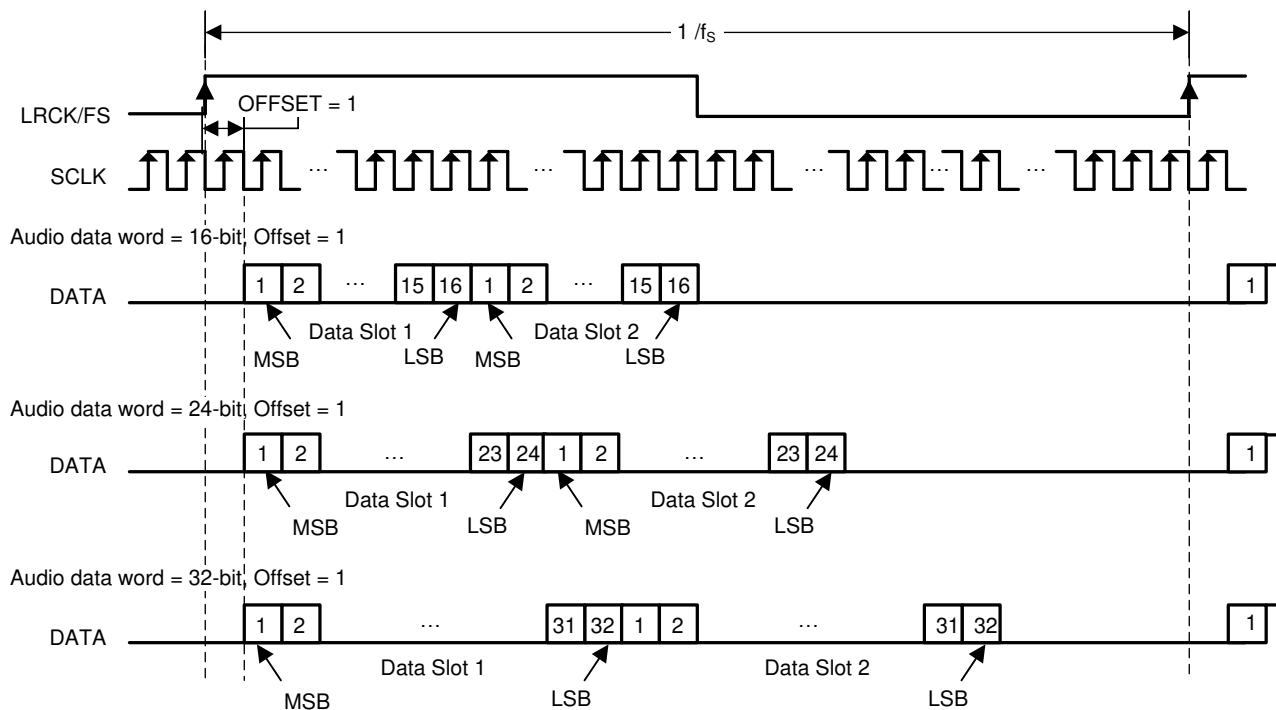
1 /$f_S$

LRCK/FS

OFFSET = 1

SCLK ... ... ... ... ...

Audio data word = 16-bit, Offset = 1

DATA 1 2 ... 15 16 1 2 ... 15 16 1

Data Slot 1 Data Slot 2

MSB LSB MSB LSB

Audio data word = 24-bit, Offset = 1

DATA 1 2 ... 23 24 1 2 ... 23 24 1

Data Slot 1 Data Slot 2

MSB LSB MSB LSB

Audio data word = 32-bit, Offset = 1

DATA 1 2 ... 31 32 1 2 ... 31 32 1

Data Slot 1 Data Slot 2

MSB LSB LSB